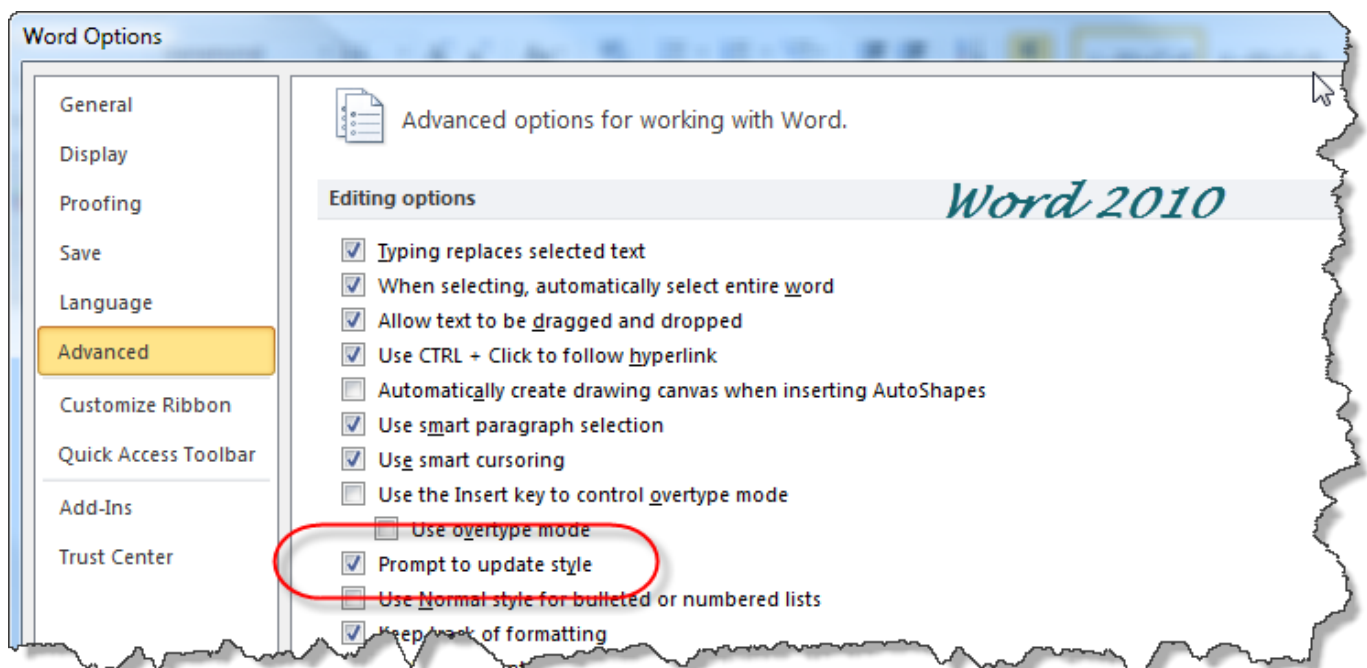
Word Options

General
Display
Proofing
Save
Language
Advanced
Customize Ribbon
Quick Access Toolbar
Add-Ins
Trust Center

Advanced options for working with Word.

Editing options

Word 2010

Typing replaces selected text
When selecting, automatically select entire word
Allow text to be dragged and dropped
Use CTRL + Click to follow hyperlink
Automatically create drawing canvas when inserting AutoShapes
Use smart paragraph selection
Use smart cursoring
Use the Insert key to control overtype mode
Use overtype mode
Prompt to update style
Use Normal style for bulleted or numbered lists
Keep track of formatting